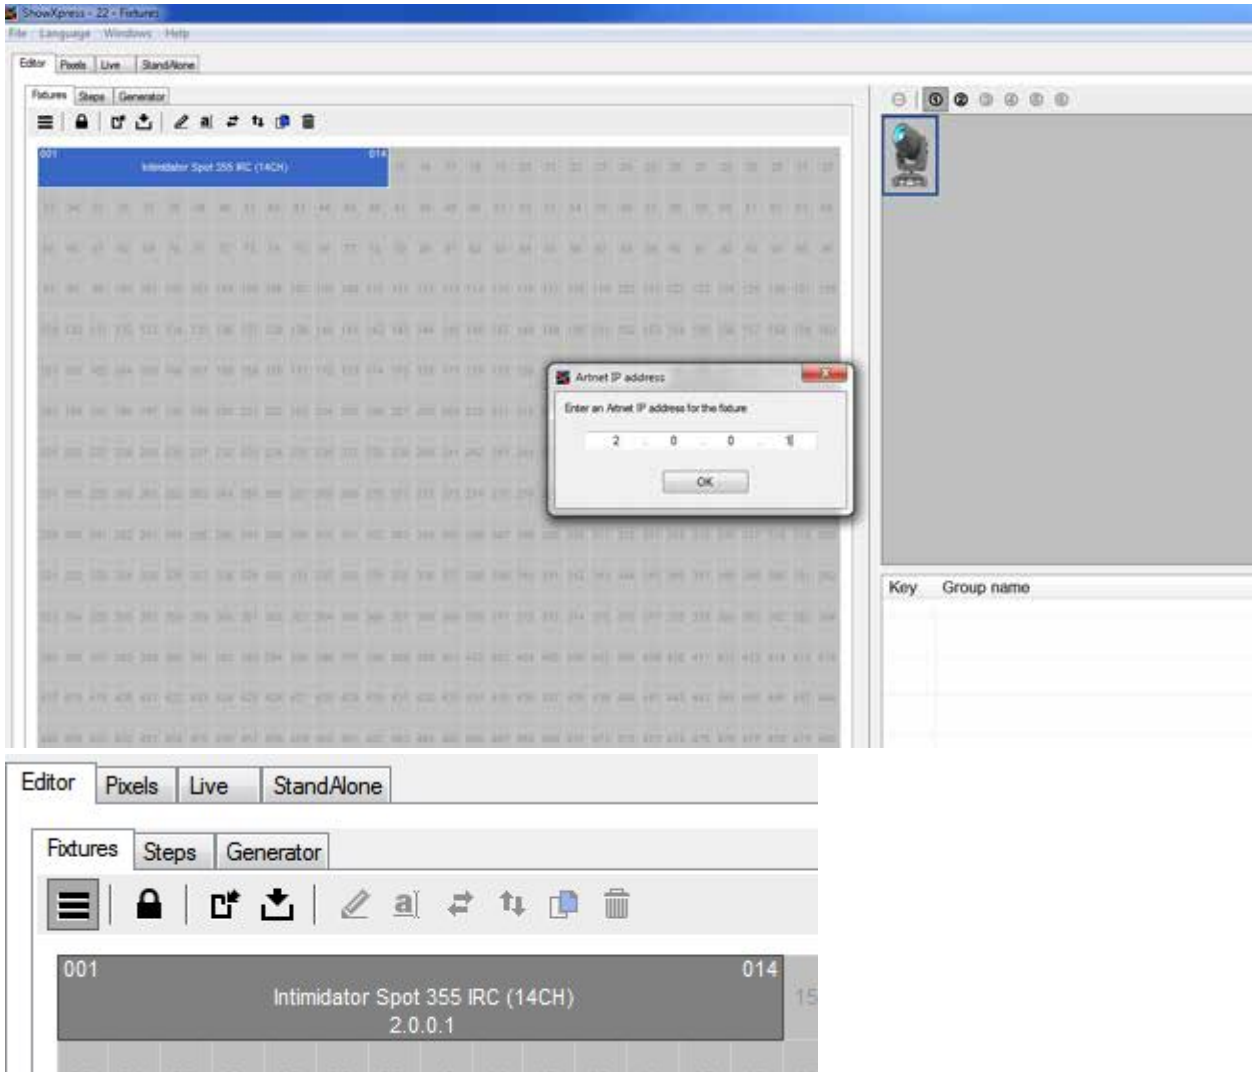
ShowXpress - 22 - Fixtures
File Language Windows Help

Editor Pixels Live StandAlone

Fixtures Steps Generator

001 014
Intimidator Spot 355 IRC (14CH)

Artnet IP address
Enter an Artnet IP address for the fixture
2 . 0 . 0 . 1
OK

Key Group name

Editor Pixels Live StandAlone

Fixtures Steps Generator

001 014
Intimidator Spot 355 IRC (14CH)
2.0.0.1
15